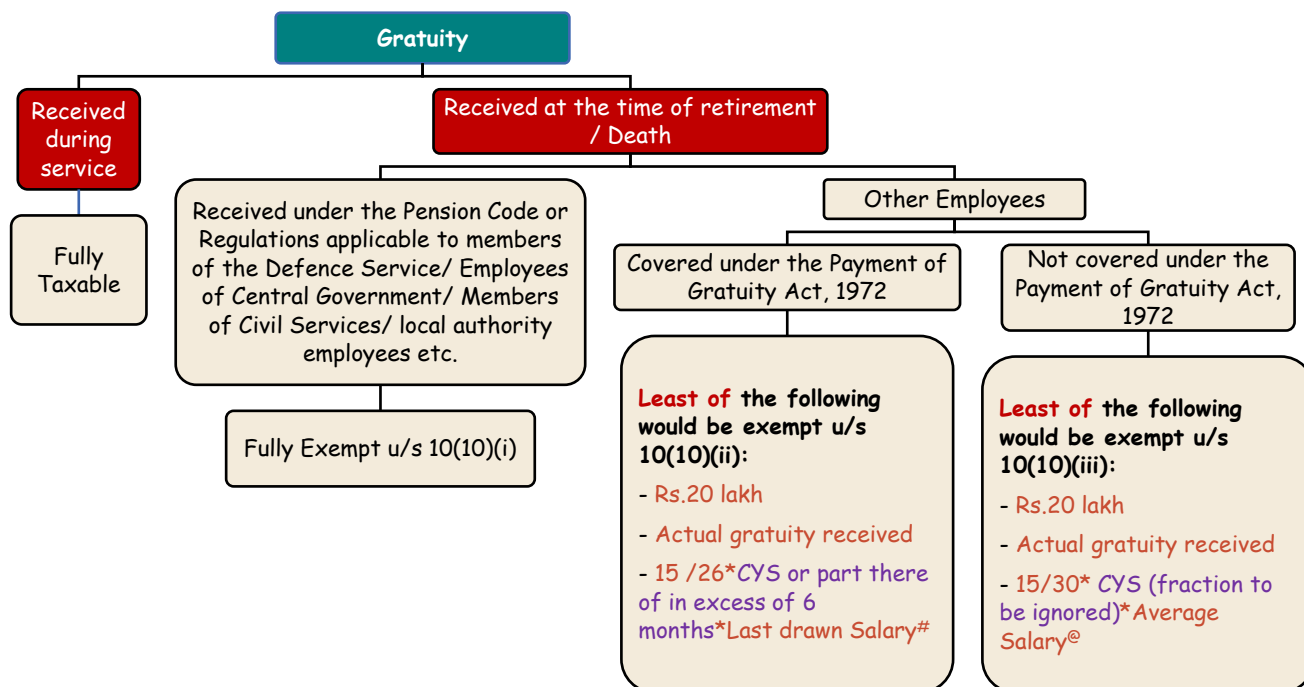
Gratuity

Received during service

Fully Taxable

Received at the time of retirement / Death

Received under the Pension Code or Regulations applicable to members of the Defence Service/ Employees of Central Government/ Members of Civil Services/ local authority employees etc.

Fully Exempt u/s 10(10)(i)

Other Employees

Covered under the Payment of Gratuity Act, 1972

Least of the following would be exempt u/s 10(10)(ii):

- Rs.20 lakh

- Actual gratuity received

- 15 /26*CYS or part there of in excess of 6 months*Last drawn Salary$^{\#}$

Not covered under the Payment of Gratuity Act, 1972

Least of the following would be exempt u/s 10(10)(iii):

- Rs.20 lakh

- Actual gratuity received

- 15/30* CYS (fraction to be ignored)*Average Salary$^{@}$